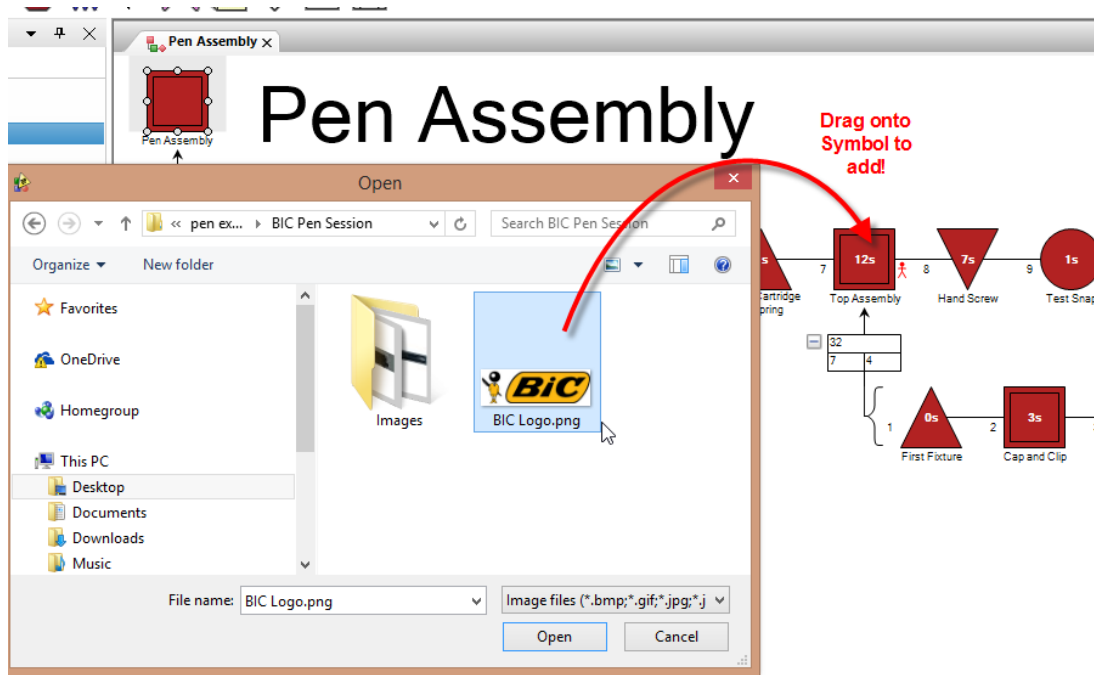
Pen Assembly ×

Pen Assembly

Pen Assembly

Drag onto Symbol to add!

Open

« pen ex... › BIC Pen Session

Search BIC Pen Session

Organize ▾ New folder

Favorites

OneDrive

Homegroup

This PC

Desktop

Documents

Downloads

Music

Images

BiC

BIC Logo.png

File name: BIC Logo.png

Image files (*.bmp;*.gif;*.jpg;*.j

Open

Cancel

s

Cartridge Spring

7

12s

Top Assembly

8

7s

Hand Screw

9

1s

Test Snap

32

7 4

1

0s

First Fixture

2

3s

Cap and Clip